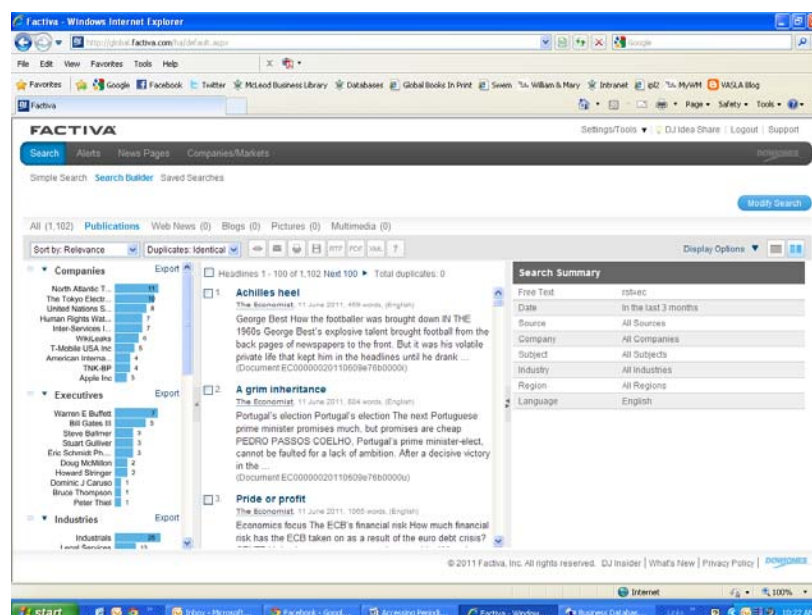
Factiva - Windows Internet Explorer

http://global.factiva.com/ha/default.aspx

Google

File Edit View Favorites Tools Help

Favorites Google Facebook Twitter McLeod Business Library Databases Global Books In Print Swem W. William & Mary Intranet gdz MyWM VASLA Blog

Factiva

Page Safety Tools

FACTIVA

Settings/Tools | DJ Idea Share | Logout | Support

Search Alerts News Pages Companies/Markets

DOWJONES

Simple Search Search Builder Saved Searches

Modify Search

All (1,102) Publications Web News (0) Blogs (0) Pictures (0) Multimedia (0)

Sort by: Relevance Duplicates: Identical

RTF PDF XML ?

Display Options

Companies Export

North Atlantic T...
The Tokyo Electr...
United Nations S...
Human Rights Wat...
Inter-Services I...
WikiLeaks
T-Mobile USA Inc
American Interna...
TNK-BP
Apple Inc

Executives Export

Warren E Buffett
Bill Gates III
Steve Ballmer
Stuart Gulliver
Eric Schmidt Ph...
Doug McMillon
Howard Stringer
Dominic J Caruso
Bruce Thompson
Peter Thiel

Industries Export

Industrials
Legal Services

Headlines 1 - 100 of 1,102 Next 100 ▶ Total duplicates: 0

1. Achilles heel
The Economist, 11 June 2011, 469 words, (English)
George Best How the footballer was brought down IN THE 1960s George Best's explosive talent brought football from the back pages of newspapers to the front. But it was his volatile private life that kept him in the headlines until he drank ...
(Document EC00000020110609e76b0000l)

2. A grim inheritance
The Economist, 11 June 2011, 604 words, (English)
Portugal's election Portugal's election The next Portuguese prime minister promises much, but promises are cheap PEDRO PASSOS COELHO, Portugal's prime minister-elect, cannot be faulted for a lack of ambition. After a decisive victory in the ...
(Document EC00000020110609e76b0000u)

3. Pride or profit
The Economist, 11 June 2011, 1065 words, (English)
Economics focus The ECB's financial risk How much financial risk has the ECB taken on as a result of the euro debt crisis?

Search Summary

| Free Text | rst=ec |
|---|---|
| Date | In the last 3 months |
| Source | All Sources |
| Company | All Companies |
| Subject | All Subjects |
| Industry | All Industries |
| Region | All Regions |
| Language | English |

© 2011 Factiva, Inc. All rights reserved. DJ Insider | What's New | Privacy Policy | DOWJONES

Internet 100%

start Inbox - Microsoft... Facebook - Good... Accessing Periodi... Factiva - Window... Business Databas...